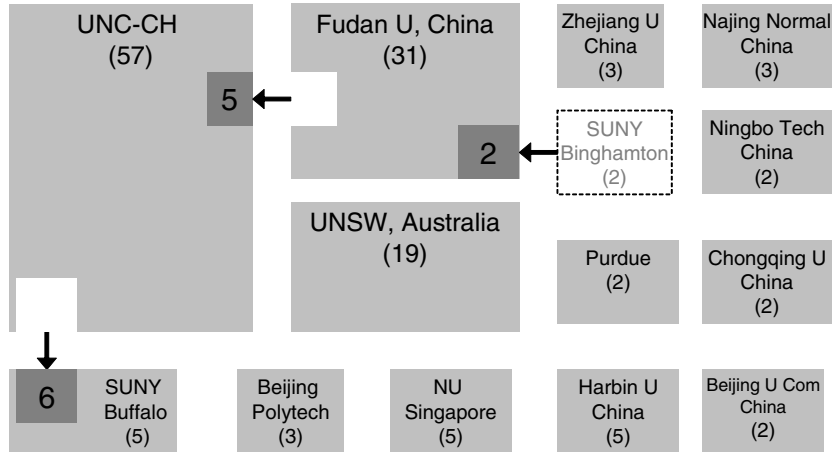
UNC-CH
(57)

5

Fudan U, China
(31)

2

Zhejiang U
China
(3)

Najing Normal
China
(3)

SUNY
Binghamton
(2)

Ningbo Tech
China
(2)

UNSW, Australia
(19)

Purdue
(2)

Chongqing U
China
(2)

6

SUNY
Buffalo
(5)

Beijing
Polytech
(3)

NU
Singapore
(5)

Harbin U
China
(5)

Beijing U Com
China
(2)